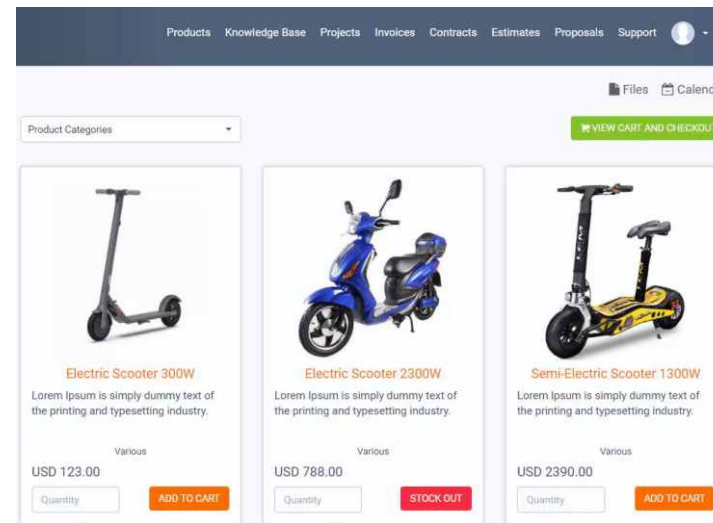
Products Knowledge Base Projects Invoices Contracts Estimates Proposals Support

Files Calend

Product Categories

VIEW CART AND CHECKOUT

Electric Scooter 300W

Lorem Ipsum is simply dummy text of the printing and typesetting industry.

Various

USD 123.00

Quantity

ADD TO CART

Electric Scooter 2300W

Lorem Ipsum is simply dummy text of the printing and typesetting industry.

Various

USD 788.00

Quantity

STOCK OUT

Semi-Electric Scooter 1300W

Lorem Ipsum is simply dummy text of the printing and typesetting industry.

Various

USD 2390.00

Quantity

ADD TO CART